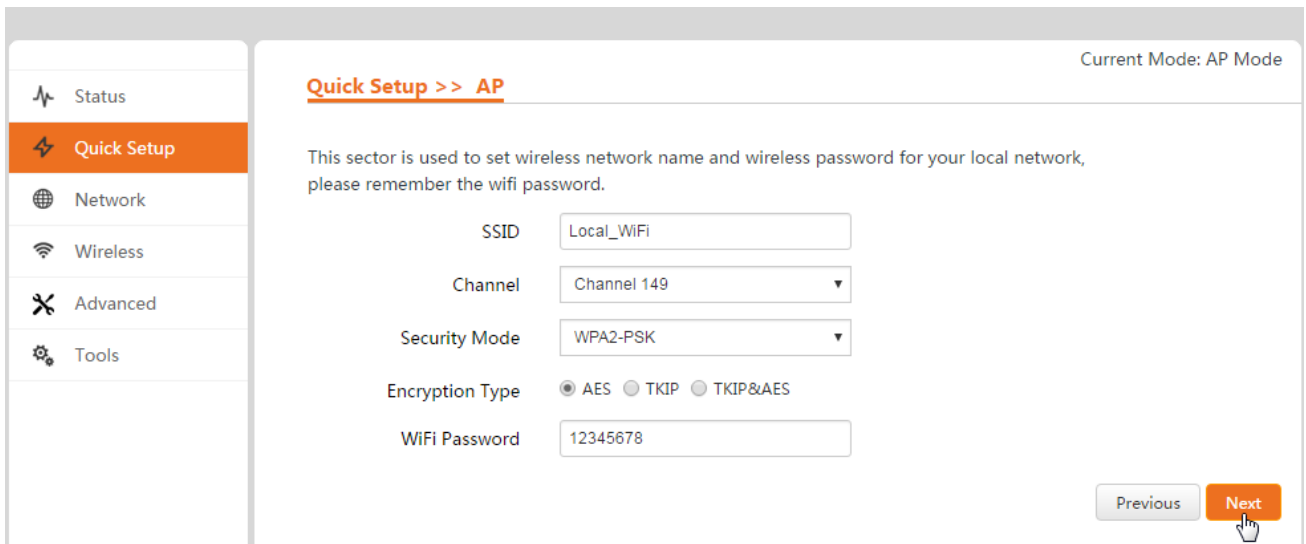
Status
Quick Setup
Network
Wireless
Advanced
Tools

Current Mode: AP Mode

Quick Setup >> AP

This sector is used to set wireless network name and wireless password for your local network, please remember the wifi password.

SSID Local_WiFi

Channel Channel 149

Security Mode WPA2-PSK

Encryption Type AES TKIP TKIP&AES

WiFi Password 12345678

Previous Next